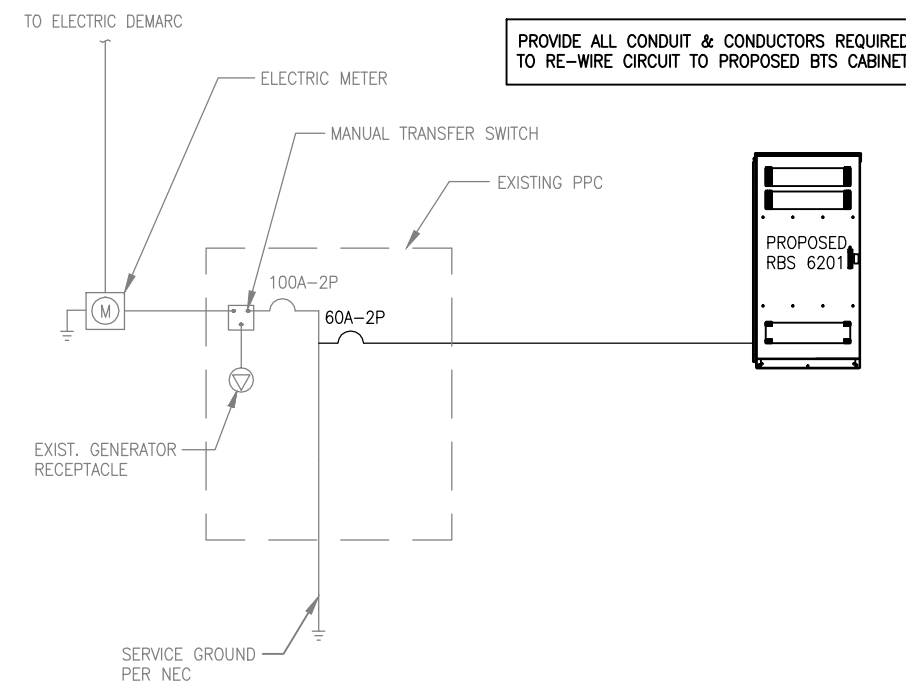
TO ELECTRIC DEMARC

PROVIDE ALL CONDUIT & CONDUCTORS REQUIRED TO RE-WIRE CIRCUIT TO PROPOSED BTS CABINET

ELECTRIC METER

MANUAL TRANSFER SWITCH

EXISTING PPC

PROPOSED RBS 6201

100A–2P

60A–2P

M

EXIST. GENERATOR RECEPTACLE

SERVICE GROUND PER NEC